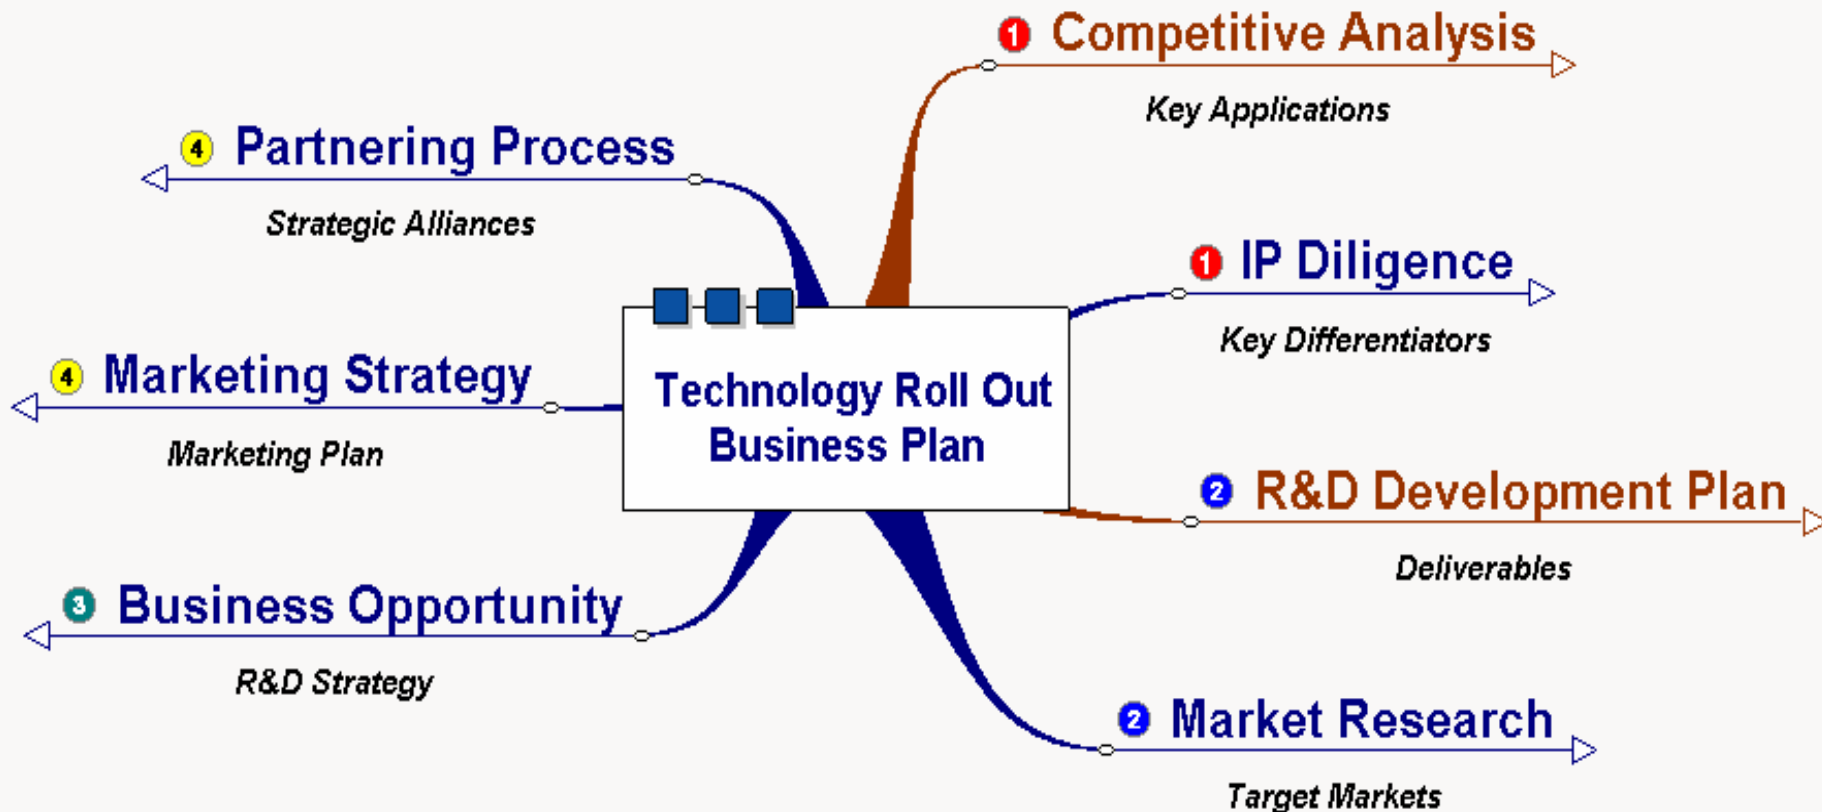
Technology Roll Out Business Plan

1 Competitive Analysis
Key Applications

1 IP Diligence
Key Differentiators

2 R&D Development Plan
Deliverables

2 Market Research
Target Markets

3 Business Opportunity
R&D Strategy

4 Marketing Strategy
Marketing Plan

4 Partnering Process
Strategic Alliances